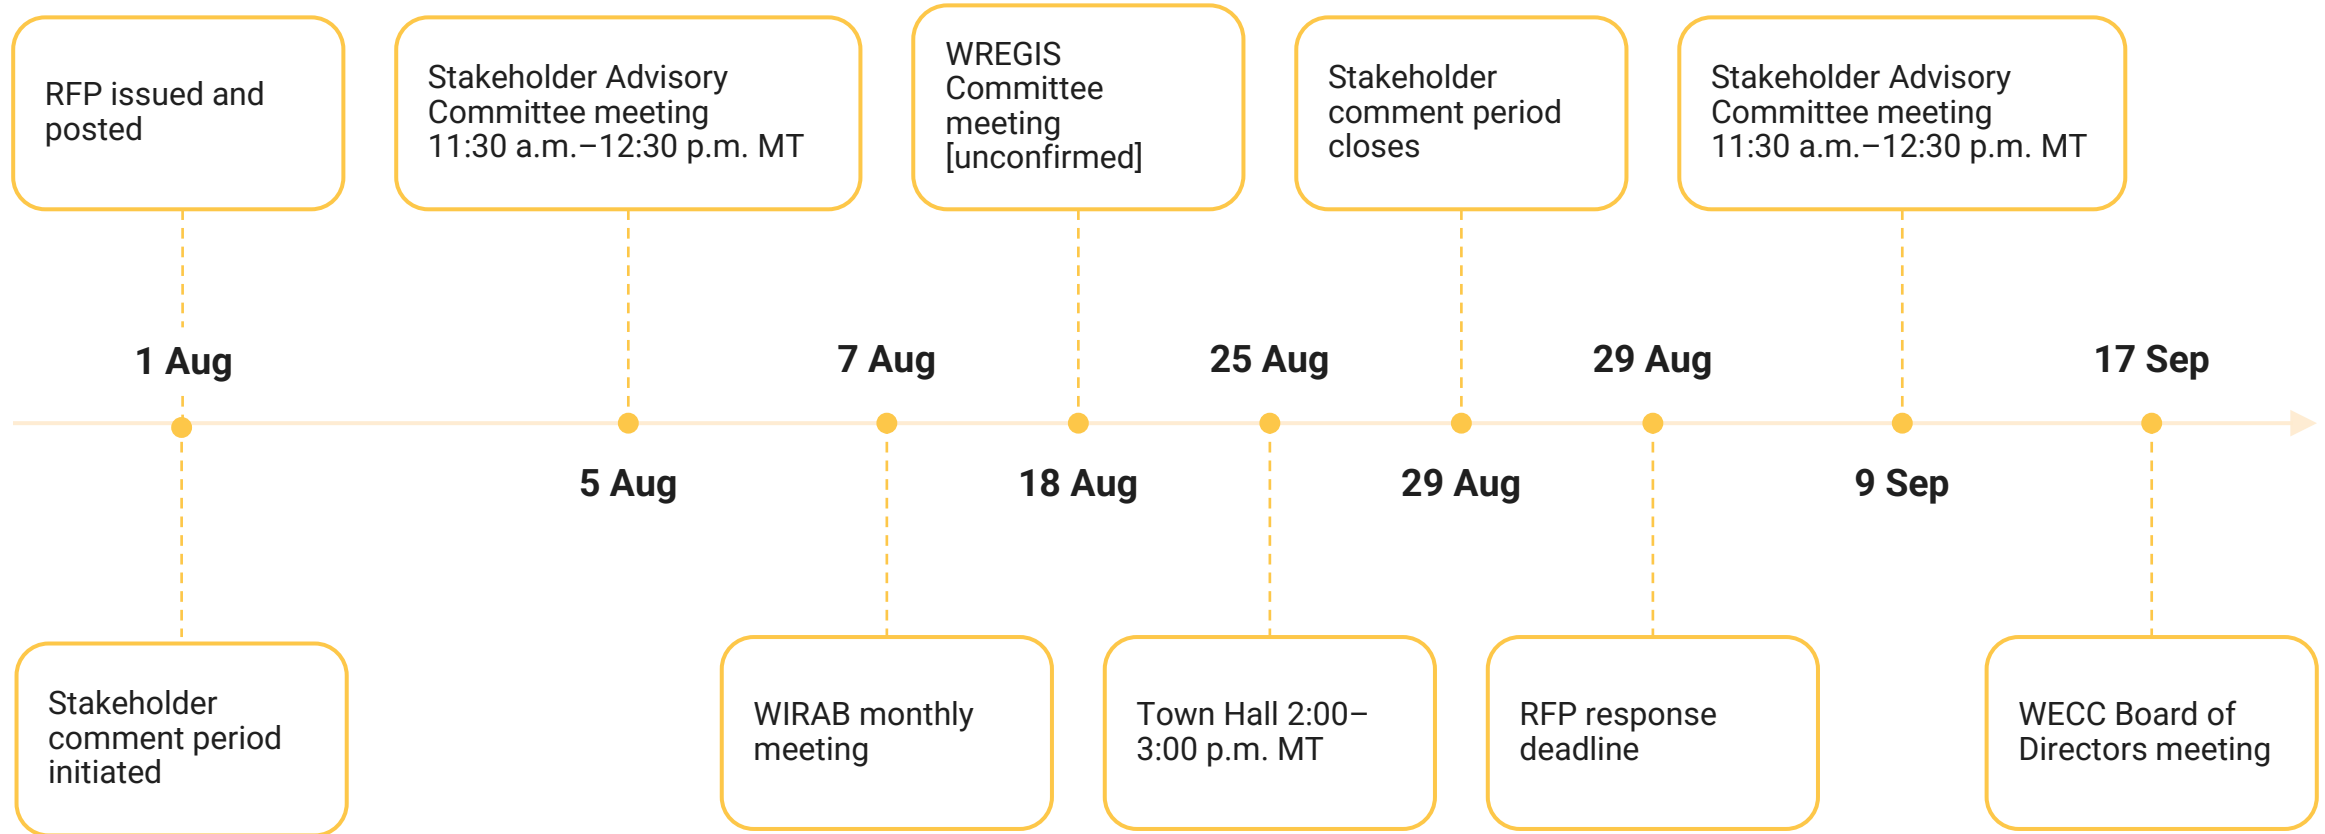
RFP issued and posted

Stakeholder Advisory Committee meeting 11:30 a.m.–12:30 p.m. MT

WREGIS Committee meeting [unconfirmed]

Stakeholder comment period closes

Stakeholder Advisory Committee meeting 11:30 a.m.–12:30 p.m. MT

1 Aug

7 Aug

25 Aug

29 Aug

17 Sep

5 Aug

18 Aug

29 Aug

9 Sep

Stakeholder comment period initiated

WIRAB monthly meeting

Town Hall 2:00–3:00 p.m. MT

RFP response deadline

WECC Board of Directors meeting